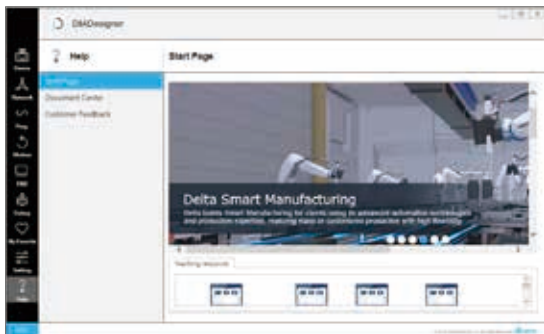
DIADesigner

Help

Start Page

Start Page

Document Center

Customer Feedback

Delta Smart Manufacturing

Delta builds Smart Manufacturing for clients using its advanced automation technologies and production expertise, making it easy for customers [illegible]

Teaching resource

Device

Network

Prog

Motion

HMI

Tuning

My Favorite

Settings

Help